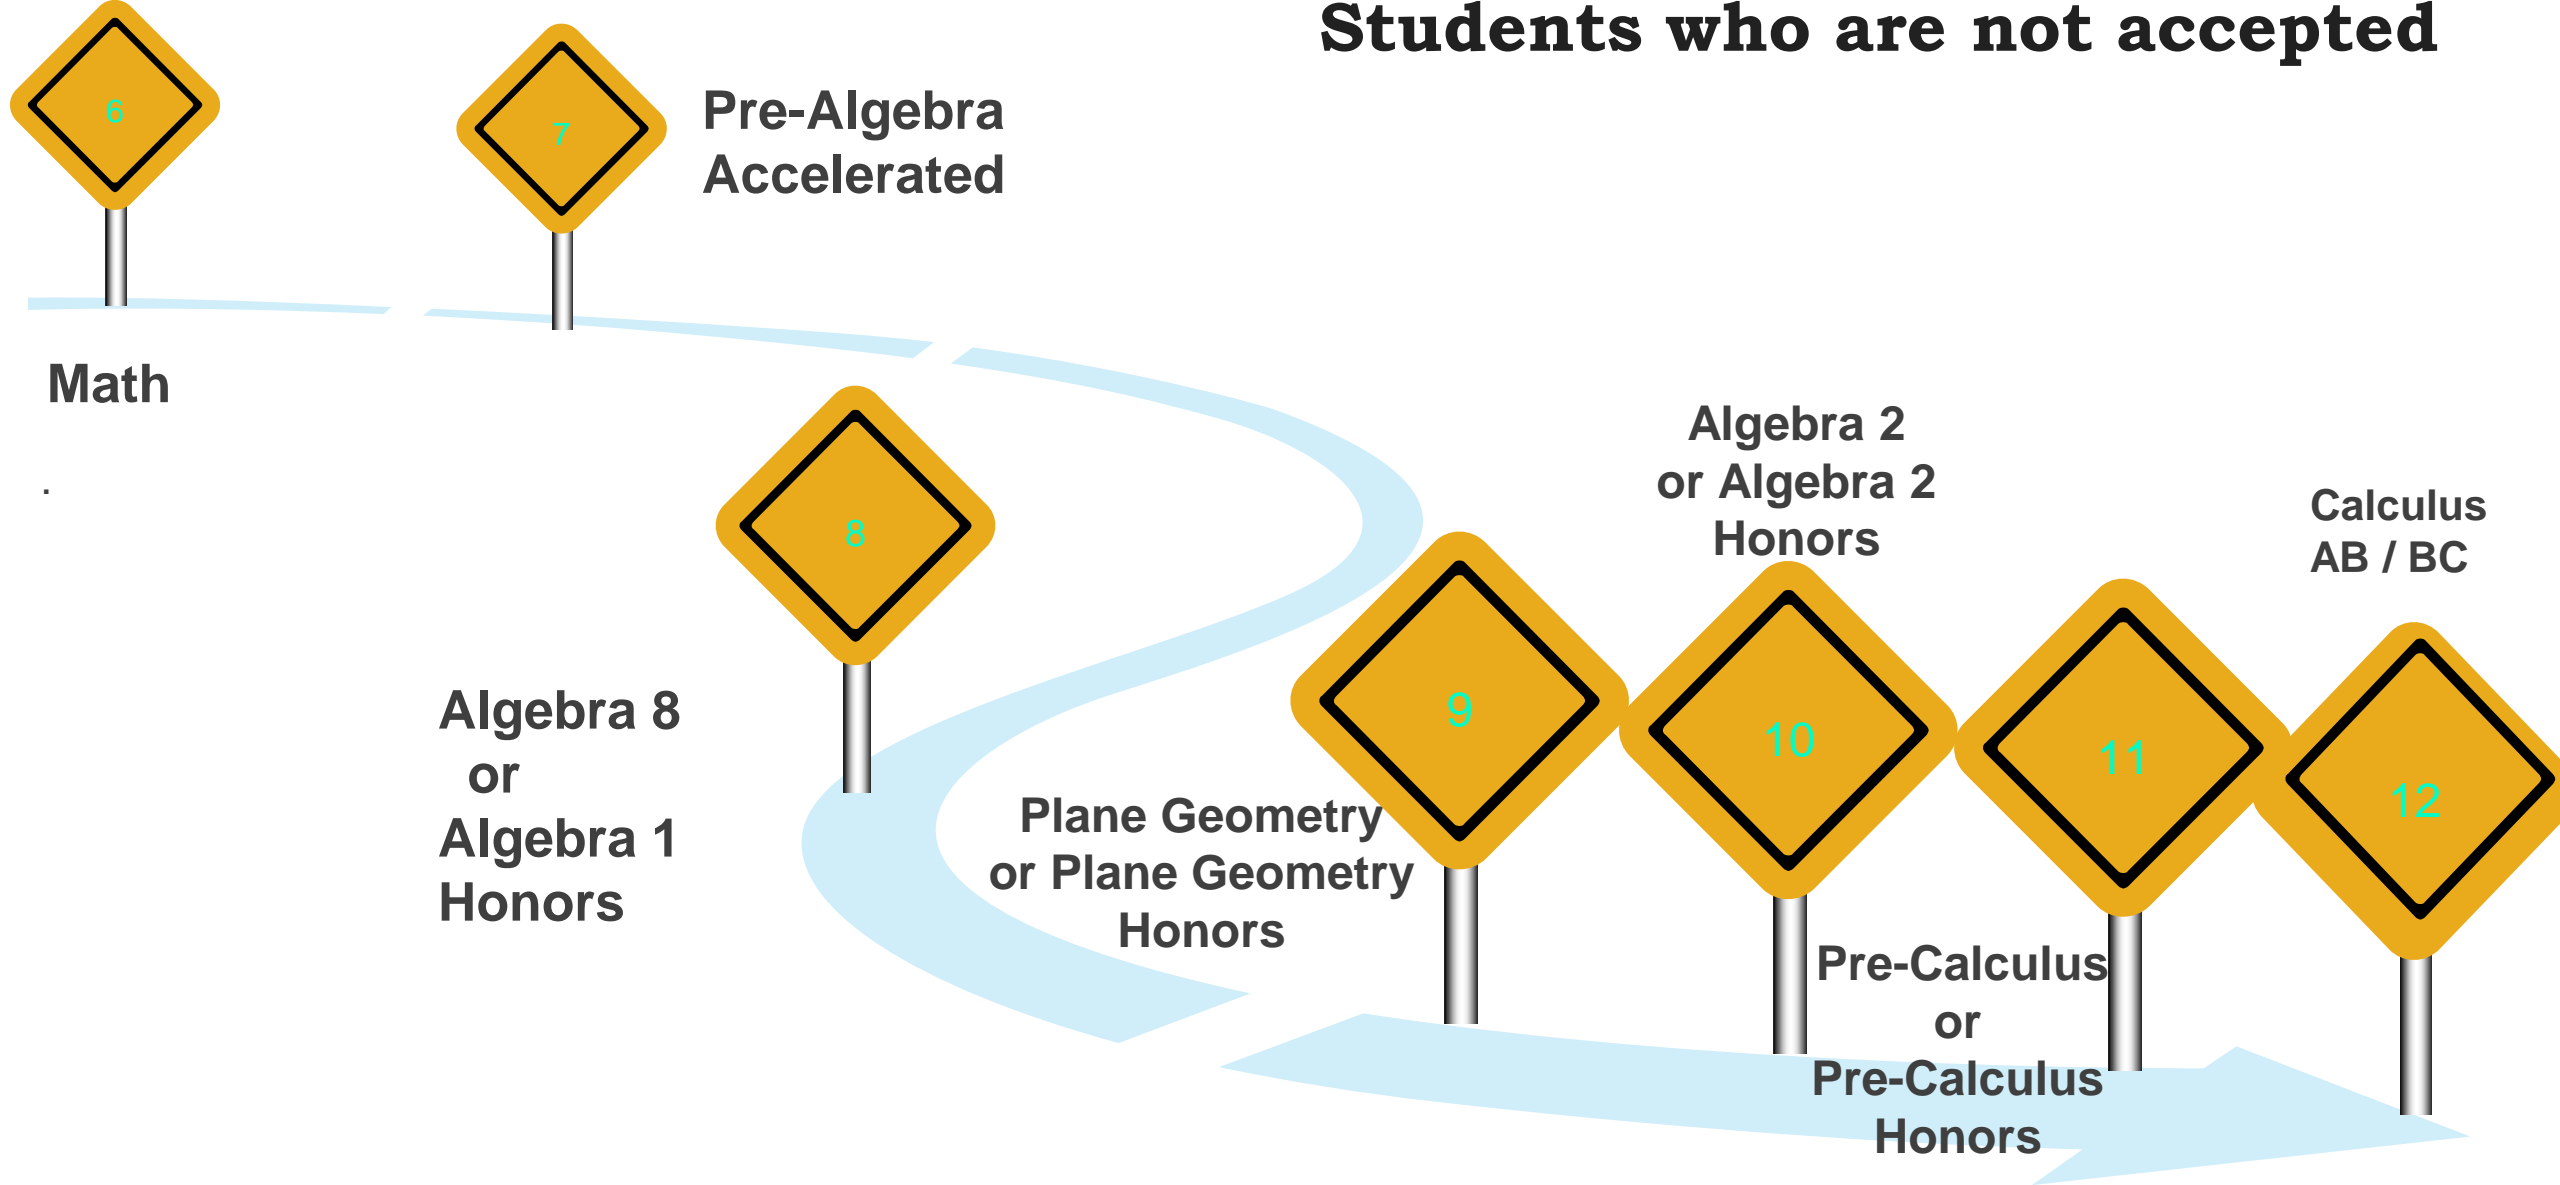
Students who are not accepted

6

7

Pre-Algebra Accelerated

Math

.

8

Algebra 8 or Algebra 1 Honors

Plane Geometry or Plane Geometry Honors

9

Algebra 2 or Algebra 2 Honors

10

11

Pre-Calculus or Pre-Calculus Honors

Calculus AB / BC

12